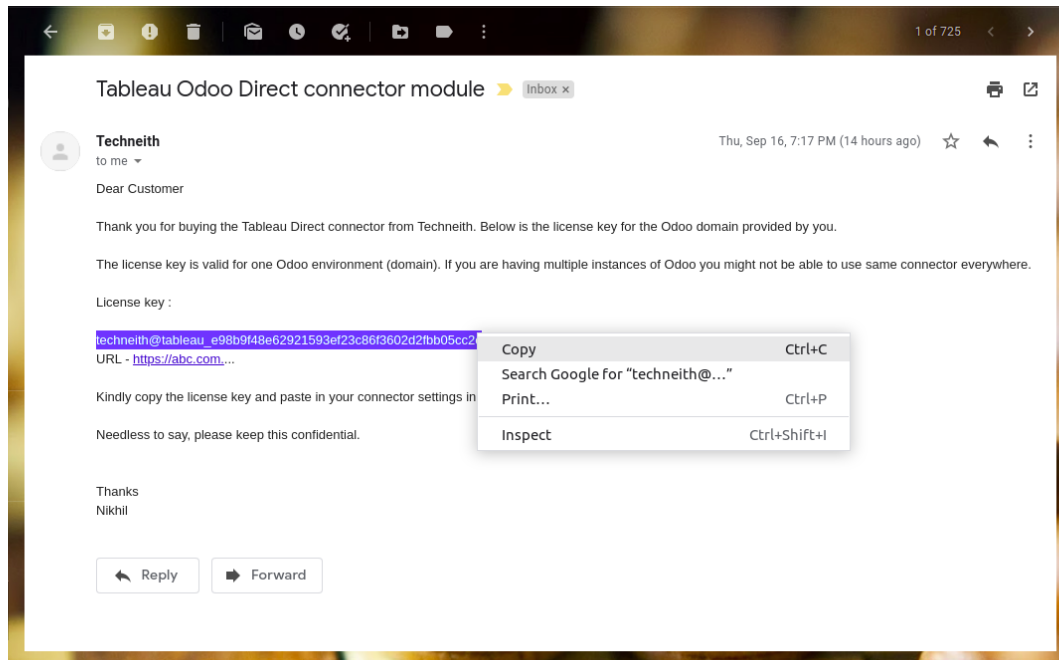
1 of 725

Tableau Odoo Direct connector module Inbox ×

Techneith
to me

Thu, Sep 16, 7:17 PM (14 hours ago)

Dear Customer

Thank you for buying the Tableau Direct connector from Techneith. Below is the license key for the Odoo domain provided by you.

The license key is valid for one Odoo environment (domain). If you are having multiple instances of Odoo you might not be able to use same connector everywhere.

License key :

techneith@tableau_e98b9f48e62921593ef23c86f3602d2fbb05cc2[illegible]
URL - https://abc.com....

Kindly copy the license key and paste in your connector settings in

Needless to say, please keep this confidential.

Thanks
Nikhil

Copy Ctrl+C
Search Google for "techneith@..."
Print... Ctrl+P
Inspect Ctrl+Shift+I

Reply
Forward